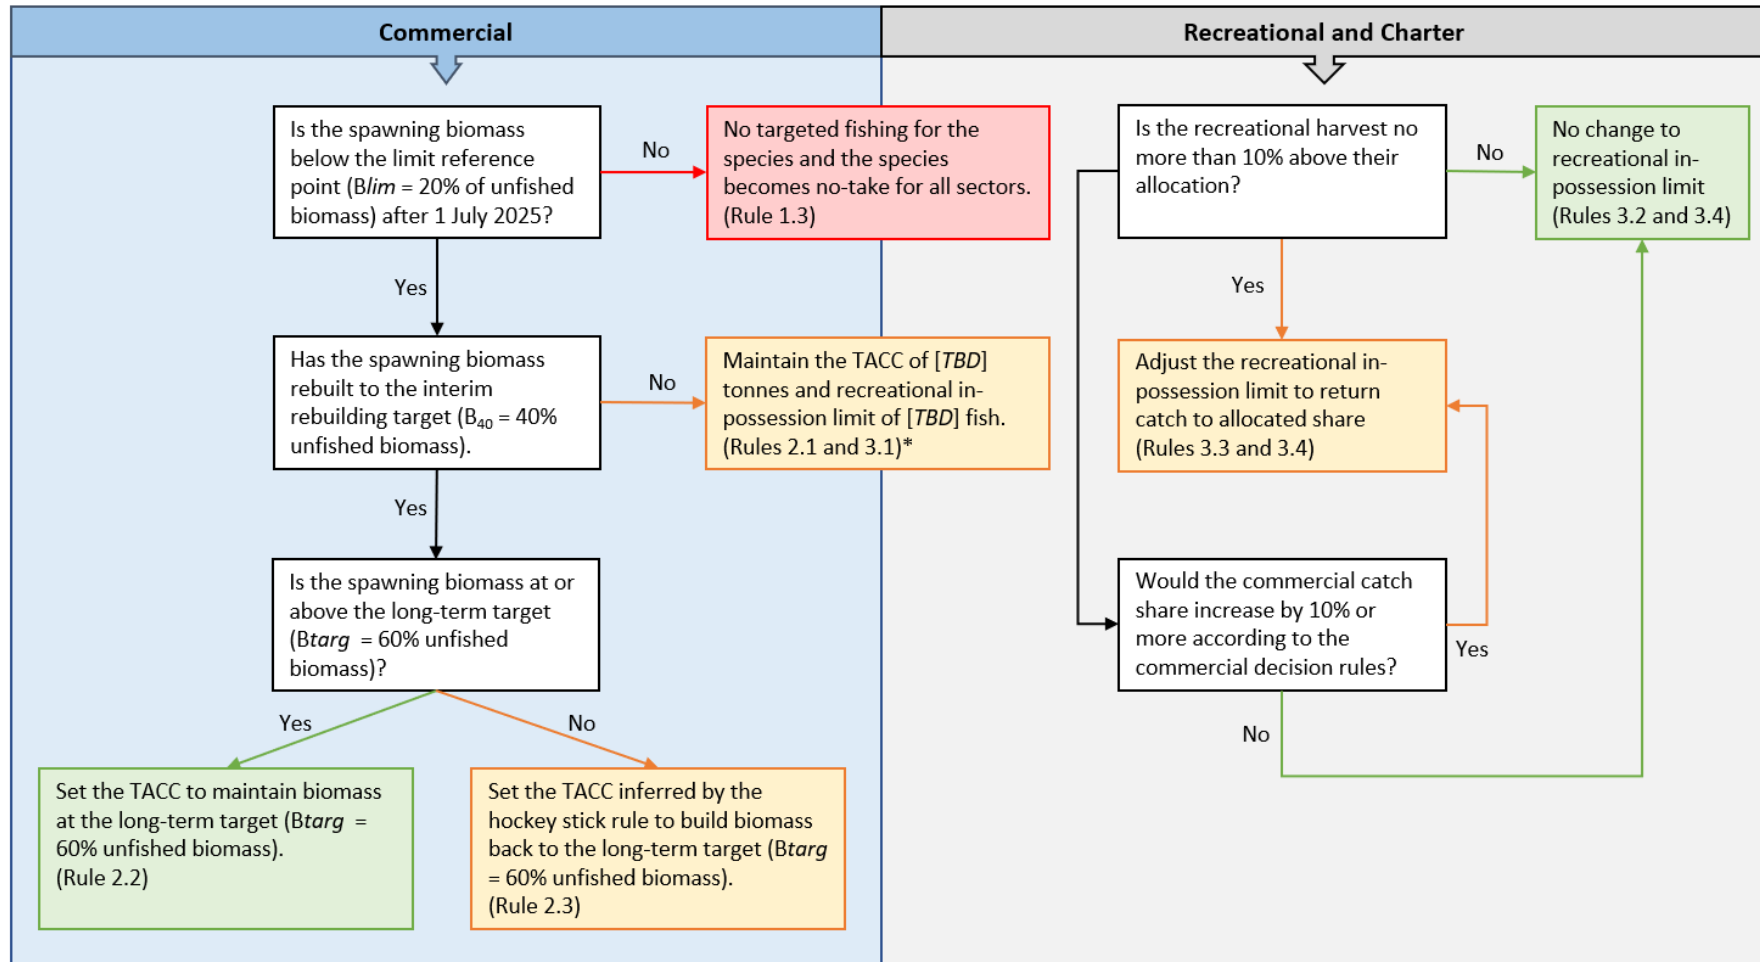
Commercial

Is the spawning biomass below the limit reference point (B*lim* = 20% of unfished biomass) after 1 July 2025?

No

No targeted fishing for the species and the species becomes no-take for all sectors. (Rule 1.3)

Yes

Has the spawning biomass rebuilt to the interim rebuilding target ($B_{40}$ = 40% unfished biomass).

No

Maintain the TACC of [*TBD*] tonnes and recreational in-possession limit of [*TBD*] fish. (Rules 2.1 and 3.1)*

Yes

Is the spawning biomass at or above the long-term target (B*targ* = 60% unfished biomass)?

Yes

No

Set the TACC to maintain biomass at the long-term target (B*targ* = 60% unfished biomass). (Rule 2.2)

Set the TACC inferred by the hockey stick rule to build biomass back to the long-term target (B*targ* = 60% unfished biomass). (Rule 2.3)

Recreational and Charter

Is the recreational harvest no more than 10% above their allocation?

No

No change to recreational in-possession limit (Rules 3.2 and 3.4)

Yes

Adjust the recreational in-possession limit to return catch to allocated share (Rules 3.3 and 3.4)

Would the commercial catch share increase by 10% or more according to the commercial decision rules?

Yes

No